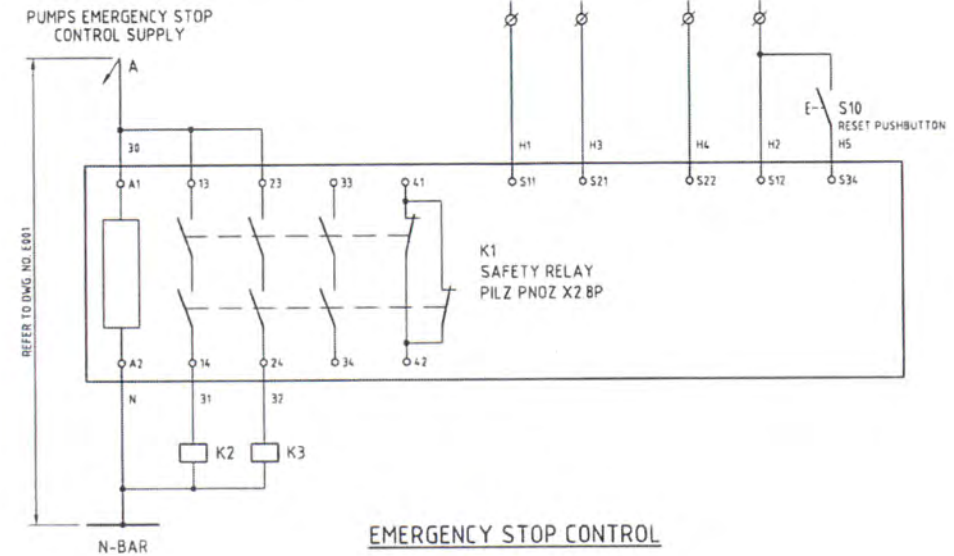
PUMPS EMERGENCY STOP CONTROL SUPPLY

A

30

H1

H3

H4

H2

E-

S10
RESET PUSHBUTTON

H5

A1

13

23

33

41

S11

S21

S22

S12

S34

REFER TO DWG NO. E001

K1
SAFETY RELAY
PILZ PNOZ X2 BP

A2

14

24

34

42

N

31

32

K2

K3

N-BAR

EMERGENCY STOP CONTROL